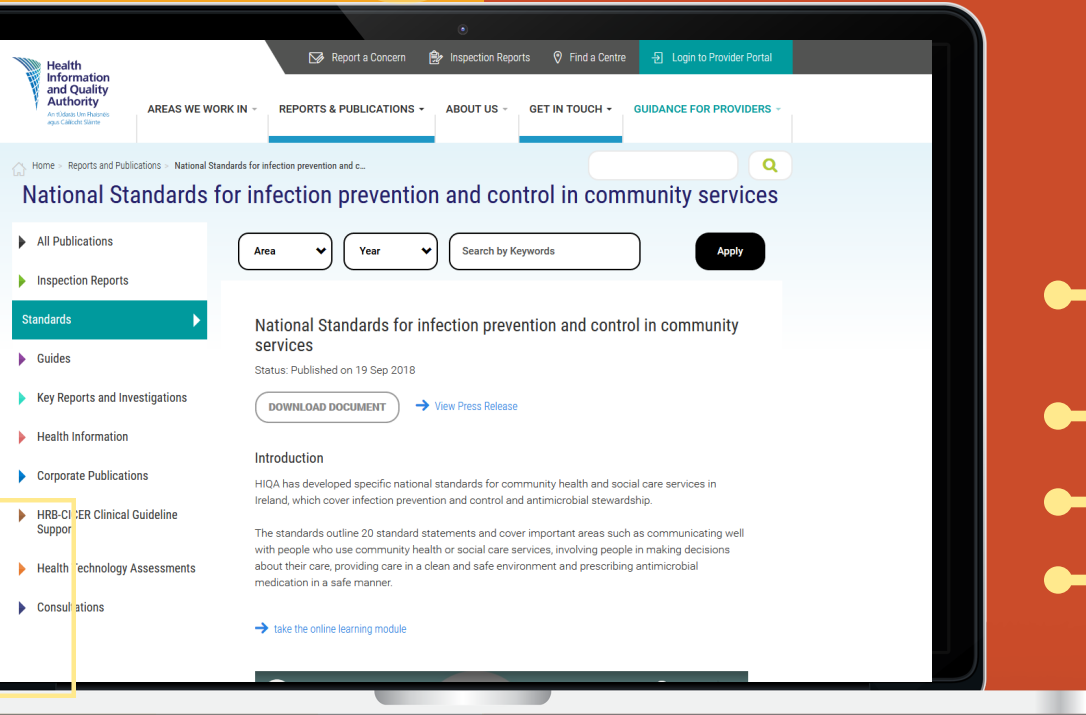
Report a Concern
Inspection Reports
Find a Centre
Login to Provider Portal

Health Information and Quality Authority
An tÚdarás Um Fhaisnéis agus Cáilíocht Sláinte

AREAS WE WORK IN
REPORTS & PUBLICATIONS
ABOUT US
GET IN TOUCH
GUIDANCE FOR PROVIDERS

Home > Reports and Publications > National Standards for infection prevention and c...

National Standards for infection prevention and control in community services

All Publications
Inspection Reports
Standards
Guides
Key Reports and Investigations
Health Information
Corporate Publications
HRB-CI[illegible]ER Clinical Guideline Suppor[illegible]
Health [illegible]echnology Assessments
Consul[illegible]ations

Area
Year
Search by Keywords
Apply

National Standards for infection prevention and control in community services

Status: Published on 19 Sep 2018

DOWNLOAD DOCUMENT
View Press Release

Introduction

HIQA has developed specific national standards for community health and social care services in Ireland, which cover infection prevention and control and antimicrobial stewardship.

The standards outline 20 standard statements and cover important areas such as communicating well with people who use community health or social care services, involving people in making decisions about their care, providing care in a clean and safe environment and prescribing antimicrobial medication in a safe manner.

take the online learning module